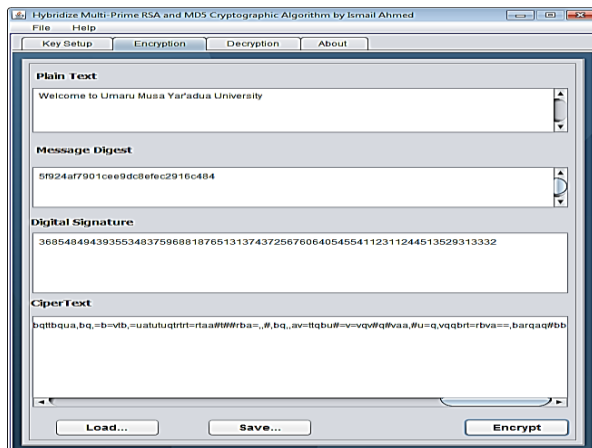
Hybridize Multi-Prime RSA and MD5 Cryptographic Algorithm by Ismail Ahmed

File Help

Key Setup | Encryption | Decryption | About

Plain Text

Welcome to Umaru Musa Yar'adua University

Message Digest

5f924af7901cee9dc8efec2916c484

Digital Signature

368548494393553483759688187651313743725676064054554112311244513529313332

CiperText

bqttbqua,bq,=b=vtb,=uatutuqtrtrt=rtaa#t##rba=,,#,bq,,av=ttqbu#=v=vqv#q#vaa,#u=q,vqqbrt=rbva==,barqaq#bb

Load... | Save... | Encrypt